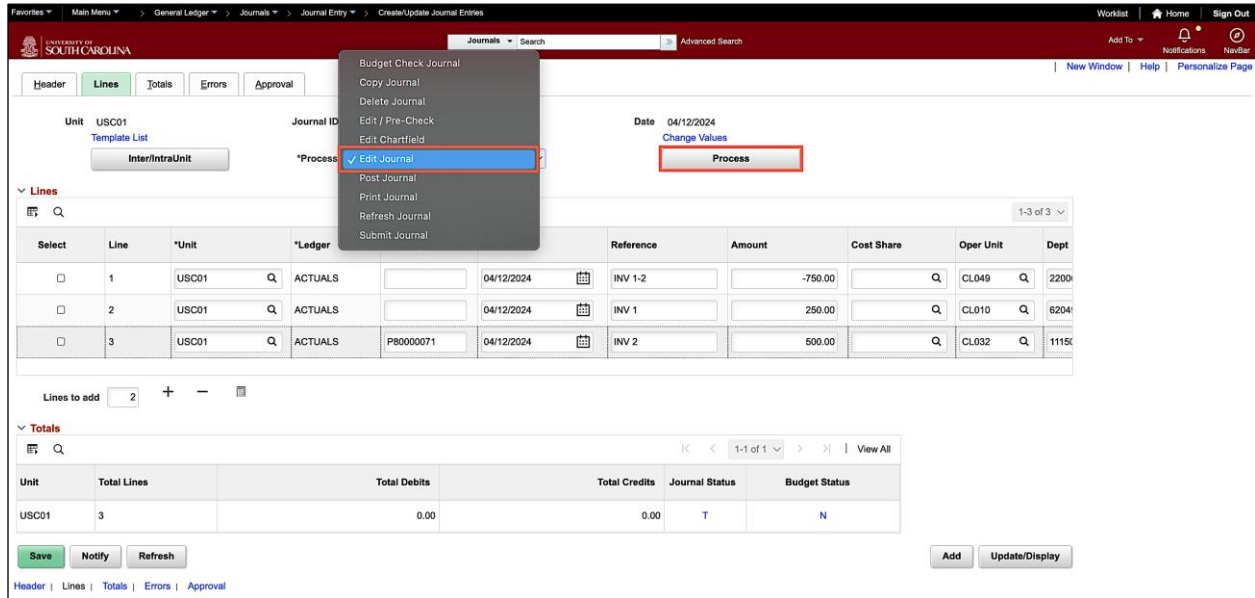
Favorites ▾ Main Menu ▾ > General Ledger ▾ > Journals ▾ > Journal Entry ▾ > Create/Update Journal Entries

Worklist | Home | Sign Out

UNIVERSITY OF SOUTH CAROLINA

Journals ▾ Search

Advanced Search

Add To ▾ Notifications NavBar

| New Window | Help | Personalize Page

Header Lines Totals Errors Approval

Unit USC01
Template List
Inter/IntraUnit

Journal ID

*Process

Budget Check Journal
Copy Journal
Delete Journal
Edit / Pre-Check
Edit Chartfield
✓ Edit Journal
Post Journal
Print Journal
Refresh Journal
Submit Journal

Date 04/12/2024
Change Values

Process

Lines

1-3 of 3

| Select | Line | *Unit | *Ledger | | | Reference | Amount | Cost Share | Oper Unit | Dept |
|---|---|---|---|---|---|---|---|---|---|---|
| ☐ | 1 | USC01 | ACTUALS | | 04/12/2024 | INV 1-2 | -750.00 | | CL049 | 2200 |
| ☐ | 2 | USC01 | ACTUALS | | 04/12/2024 | INV 1 | 250.00 | | CL010 | 6204 |
| ☐ | 3 | USC01 | ACTUALS | P80000071 | 04/12/2024 | INV 2 | 500.00 | | CL032 | 1115 |

Lines to add 2 + −

Totals

1-1 of 1 | View All

| Unit | Total Lines | Total Debits | Total Credits | Journal Status | Budget Status |
|---|---|---|---|---|---|
| USC01 | 3 | 0.00 | 0.00 | T | N |

Save Notify Refresh

Add Update/Display

Header | Lines | Totals | Errors | Approval